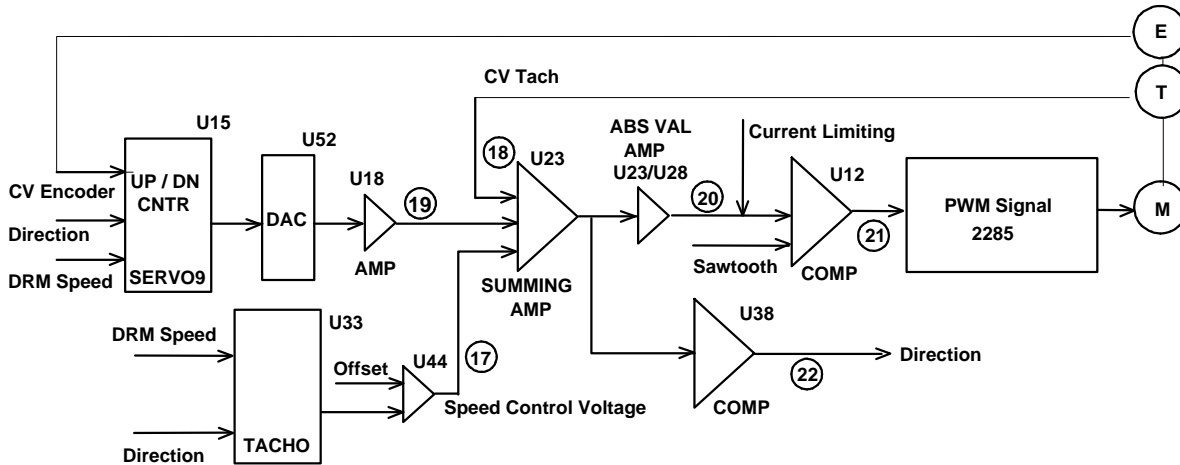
E

CV Tach

T

U15

U52

ABS VAL AMP U23/U28

Current Limiting

18

U23

CV Encoder

UP / DN CNTR

U18

19

20

U12

PWM Signal 2285

M

Direction

DAC

21

DRM Speed

SERVO9

AMP

Sawtooth

COMP

SUMMING AMP

U33

U38

DRM Speed

Offset

U44

17

Direction

22

Speed Control Voltage

COMP

Direction

TACHO